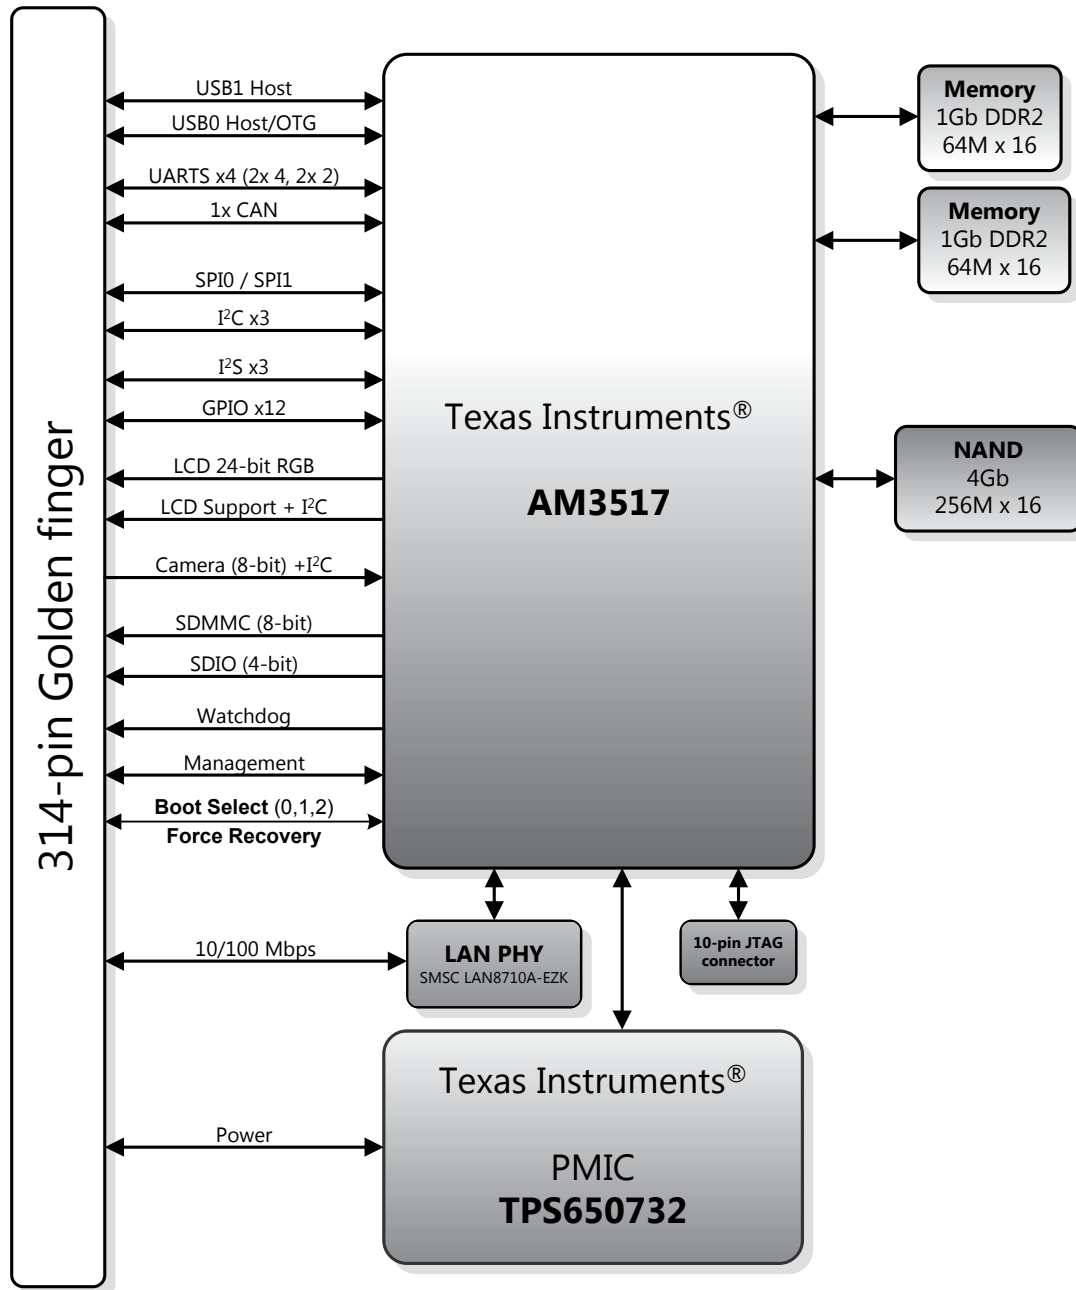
314-pin Golden finger

USB1 Host
USB0 Host/OTG
UARTS x4 (2x 4, 2x 2)
1x CAN
SPI0 / SPI1
$I^2C$ x3
$I^2S$ x3
GPIO x12
LCD 24-bit RGB
LCD Support + $I^2C$
Camera (8-bit) +$I^2C$
SDMMC (8-bit)
SDIO (4-bit)
Watchdog
Management
**Boot Select** (0,1,2)
**Force Recovery**

Texas Instruments®

**AM3517**

**Memory**
1Gb DDR2
64M x 16

**Memory**
1Gb DDR2
64M x 16

**NAND**
4Gb
256M x 16

10/100 Mbps

**LAN PHY**
SMSC LAN8710A-EZK

**10-pin JTAG connector**

Power

Texas Instruments®

PMIC
**TPS650732**